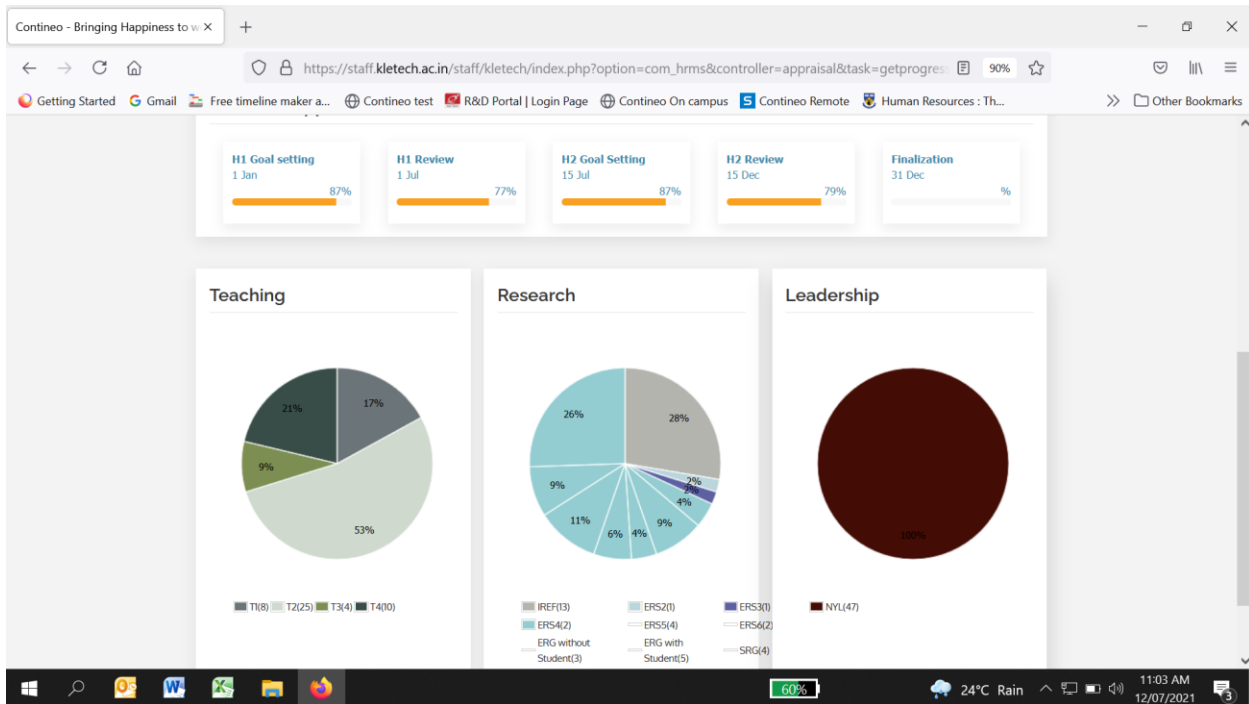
Contineo - Bringing Happiness to w ×

https://staff.kletech.ac.in/staff/kletech/index.php?option=com_hrms&controller=appraisal&task=getprogres

90%

Getting Started   Gmail   Free timeline maker a...   Contineo test   R&D Portal | Login Page   Contineo On campus   Contineo Remote   Human Resources : Th...   Other Bookmarks

H1 Goal setting
1 Jan
87%

H1 Review
1 Jul
77%

H2 Goal Setting
15 Jul
87%

H2 Review
15 Dec
79%

Finalization
31 Dec
%

Teaching

17%
21%
9%
53%

T1(8) T2(25) T3(4) T4(10)

Research

26%
28%
2%
2%
4%
9%
4%
6%
11%
9%

IREF(13)
ERS2(1)
ERS3(1)
ERS4(2)
ERS5(4)
ERS6(2)
ERG without Student(3)
ERG with Student(5)
SRG(4)

Leadership

100%

NYL(47)

60%

24°C Rain

11:03 AM
12/07/2021